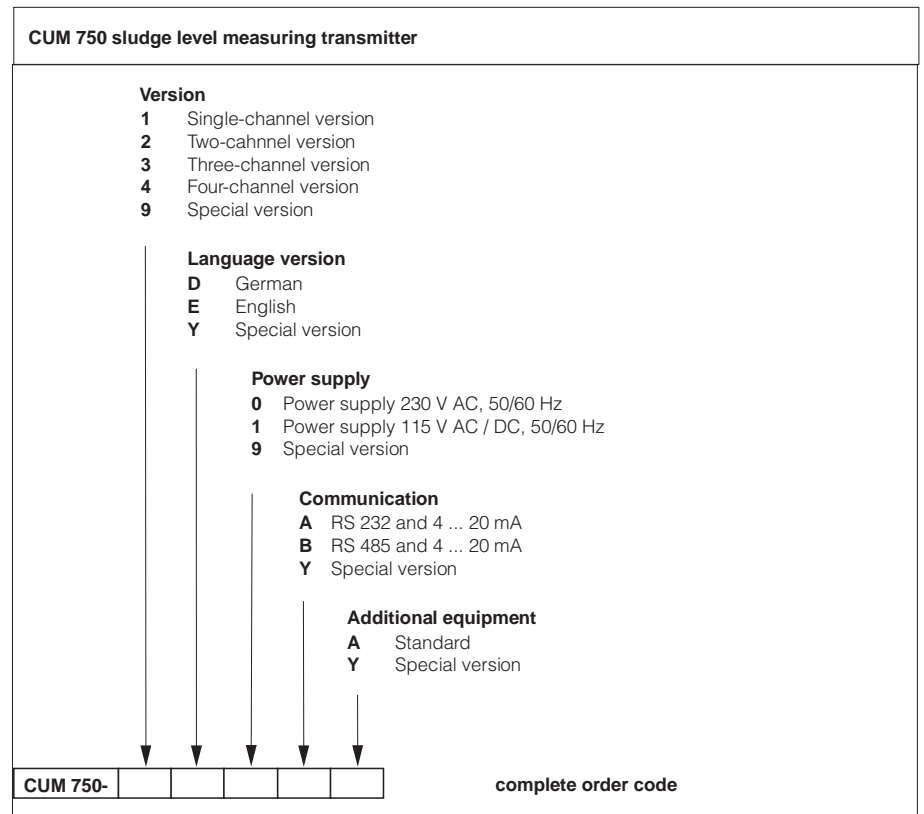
CUM 750 sludge level measuring transmitter

Version
1 Single-channel version
2 Two-cahnnel version
3 Three-channel version
4 Four-channel version
9 Special version

Language version
D German
E English
Y Special version

Power supply
0 Power supply 230 V AC, 50/60 Hz
1 Power supply 115 V AC / DC, 50/60 Hz
9 Special version

Communication
A RS 232 and 4 ... 20 mA
B RS 485 and 4 ... 20 mA
Y Special version

Additional equipment
A Standard
Y Special version

| CUM 750- | | | | | |
|---|---|---|---|---|---|

complete order code